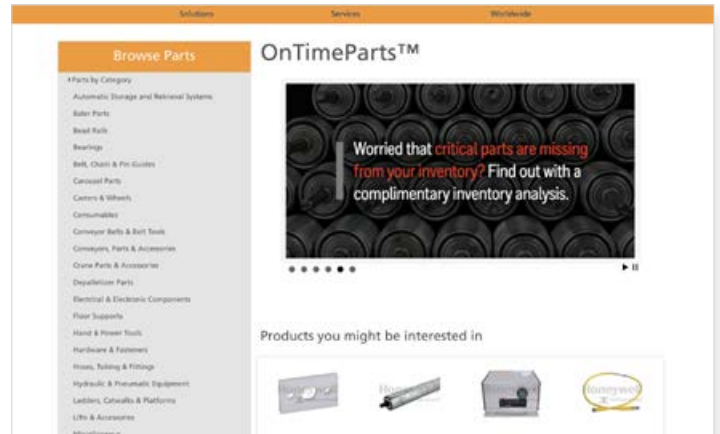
Solutions Services Worldwide

Browse Parts

Parts by Category

Automatic Storage and Retrieval Systems

Baler Parts

Bead Rails

Bearings

Belt, Chain & Pin Guides

Carousel Parts

Casters & Wheels

Consumables

Conveyor Belts & Belt Tools

Conveyors, Parts & Accessories

Crane Parts & Accessories

Depalletizer Parts

Electrical & Electronic Components

Floor Supports

Hand & Power Tools

Hardware & Fasteners

Hoses, Tubing & Fittings

Hydraulic & Pneumatic Equipment

Ladders, Catwalks & Platforms

Lifts & Accessories

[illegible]

OnTimeParts™

Worried that critical parts are missing from your inventory? Find out with a complimentary inventory analysis.

Products you might be interested in

Honeywell